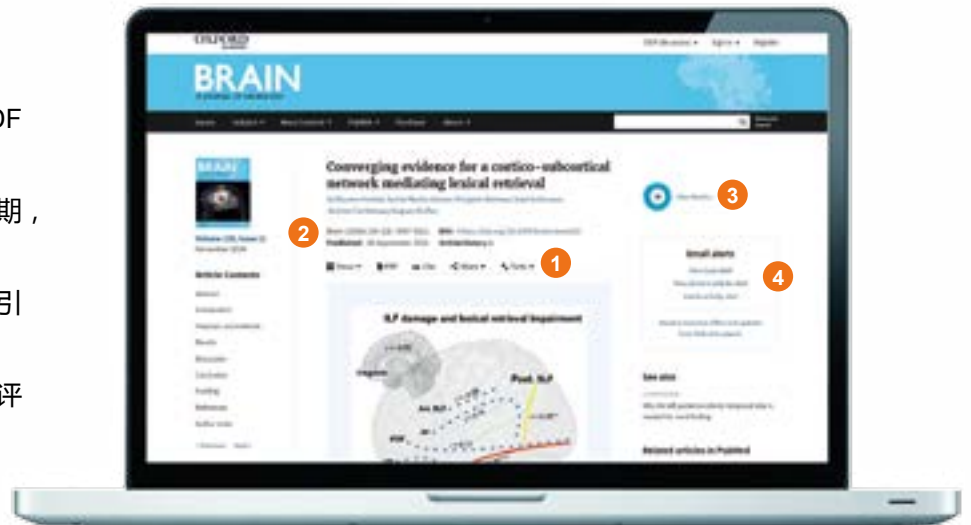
OF

期，

引

評

OXFORD

BRAIN

A journal of neurology

Converging evidence for a cortico-subcortical network mediating lexical retrieval

2

1

3

4

ILF damage and lexical retrieval impairment

Post. ILF

Email alerts

See also

Related articles in PubMed

Article Contents

Volume 139, Issue 11
November 2016